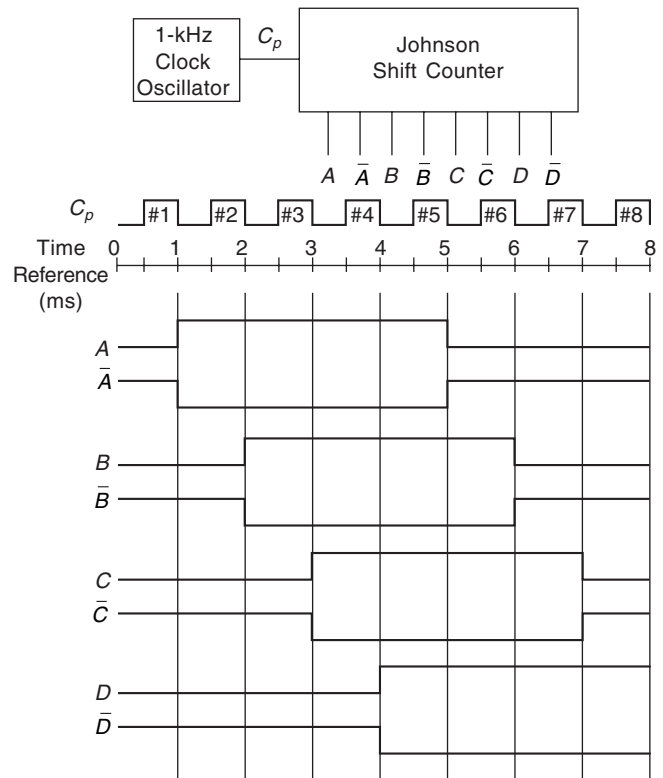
1-kHz Clock Oscillator

$C_p$

Johnson Shift Counter

$A$ $\bar{A}$ $B$ $\bar{B}$ $C$ $\bar{C}$ $D$ $\bar{D}$

$C_p$ #1 #2 #3 #4 #5 #6 #7 #8

Time Reference (ms) 0 1 2 3 4 5 6 7 8

$A$
$\bar{A}$

$B$
$\bar{B}$

$C$
$\bar{C}$

$D$
$\bar{D}$